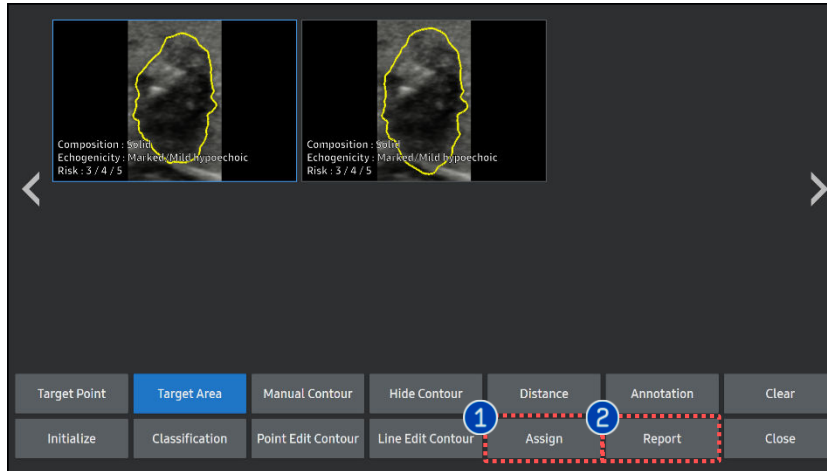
Composition : Solid
Echogenicity : Marked/Mild hypoechoic
Risk : 3 / 4 / 5

Composition : Solid
Echogenicity : Marked/Mild hypoechoic
Risk : 3 / 4 / 5

Target Point
Target Area
Manual Contour
Hide Contour
Distance
Annotation
Clear

Initialize
Classification
Point Edit Contour
Line Edit Contour
1
Assign
2
Report
Close